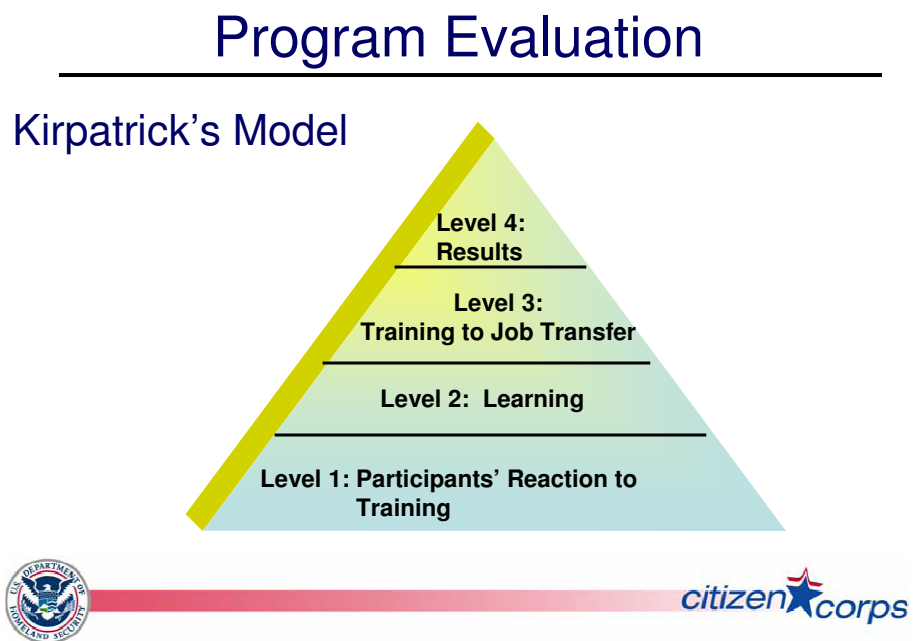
Program Evaluation

Kirpatrick's Model

Level 4: Results

Level 3: Training to Job Transfer

Level 2: Learning

Level 1: Participants' Reaction to Training

U.S. DEPARTMENT OF HOMELAND SECURITY

citizen corps